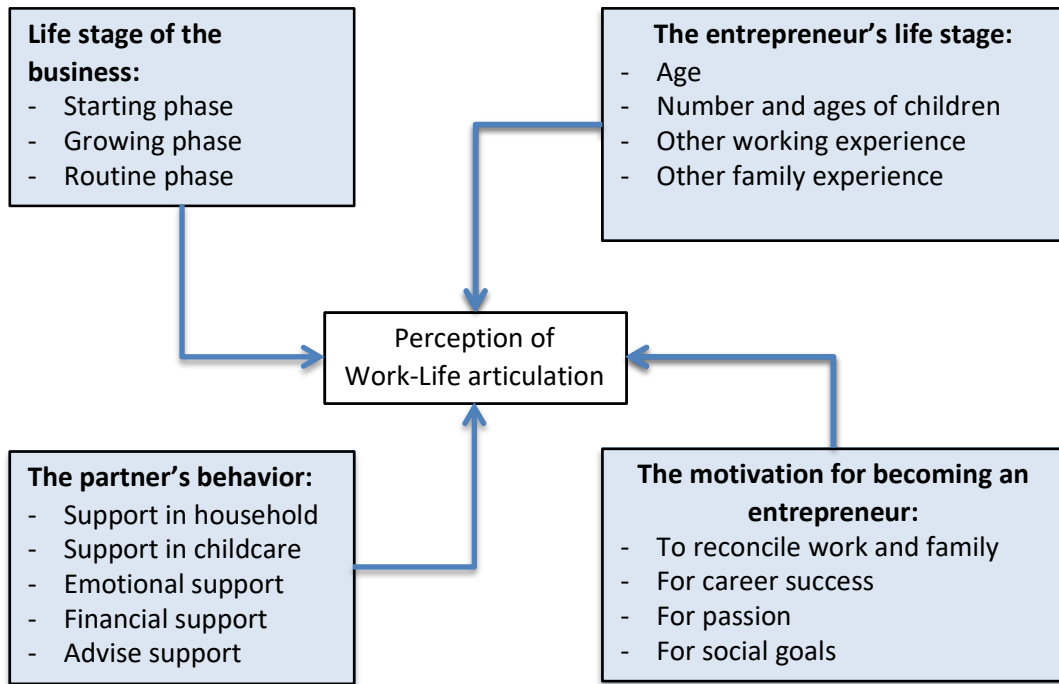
**Life stage of the business:**
- Starting phase
- Growing phase
- Routine phase

**The entrepreneur's life stage:**
- Age
- Number and ages of children
- Other working experience
- Other family experience

Perception of Work-Life articulation

**The partner's behavior:**
- Support in household
- Support in childcare
- Emotional support
- Financial support
- Advise support

**The motivation for becoming an entrepreneur:**
- To reconcile work and family
- For career success
- For passion
- For social goals